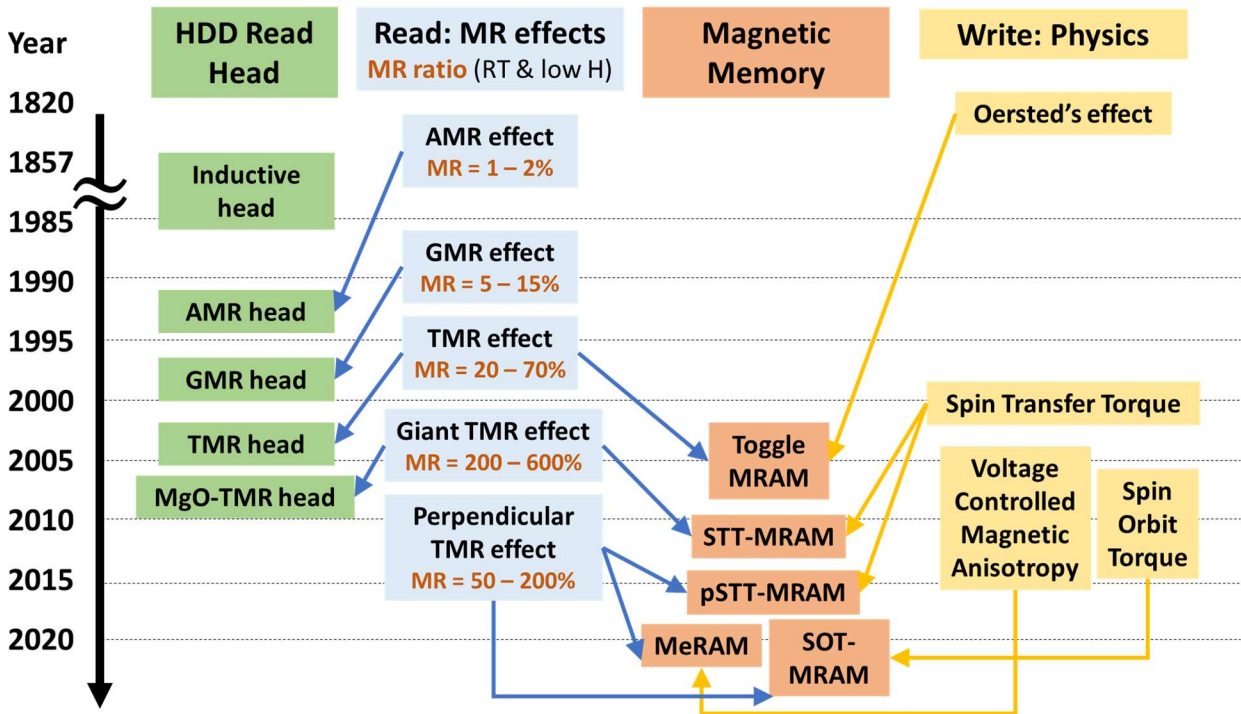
Year

HDD Read Head

Read: MR effects
MR ratio (RT & low H)

Magnetic Memory

Write: Physics

1820
1857
1985
1990
1995
2000
2005
2010
2015
2020

Oersted's effect

AMR effect
MR = 1 – 2%

Inductive head

GMR effect
MR = 5 – 15%

AMR head

TMR effect
MR = 20 – 70%

GMR head

Spin Transfer Torque

TMR head

Giant TMR effect
MR = 200 – 600%

Toggle MRAM

Voltage Controlled Magnetic Anisotropy

Spin Orbit Torque

MgO-TMR head

Perpendicular TMR effect
MR = 50 – 200%

STT-MRAM

pSTT-MRAM

MeRAM

SOT-MRAM